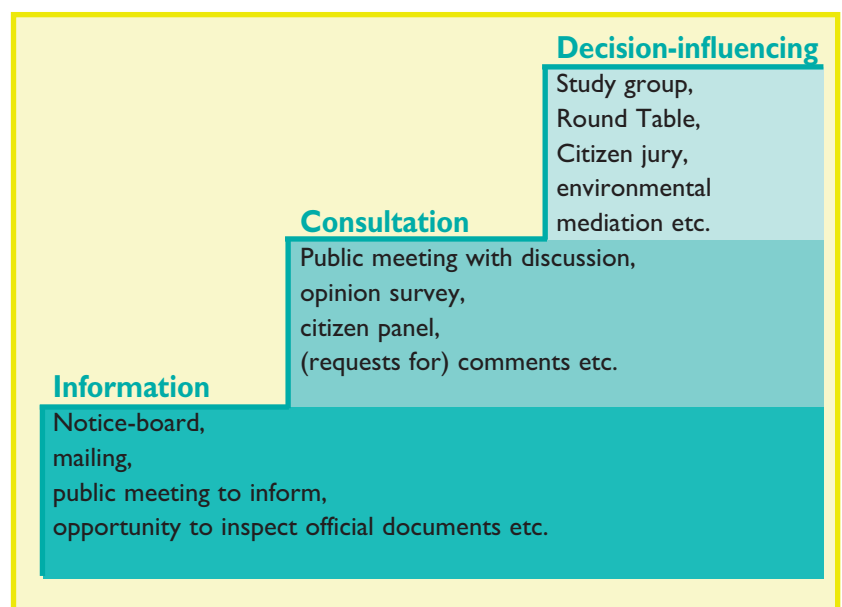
Decision-influencing

Study group,
Round Table,
Citizen jury,
environmental
mediation etc.

Consultation

Public meeting with discussion,
opinion survey,
citizen panel,
(requests for) comments etc.

Information

Notice-board,
mailing,
public meeting to inform,
opportunity to inspect official documents etc.